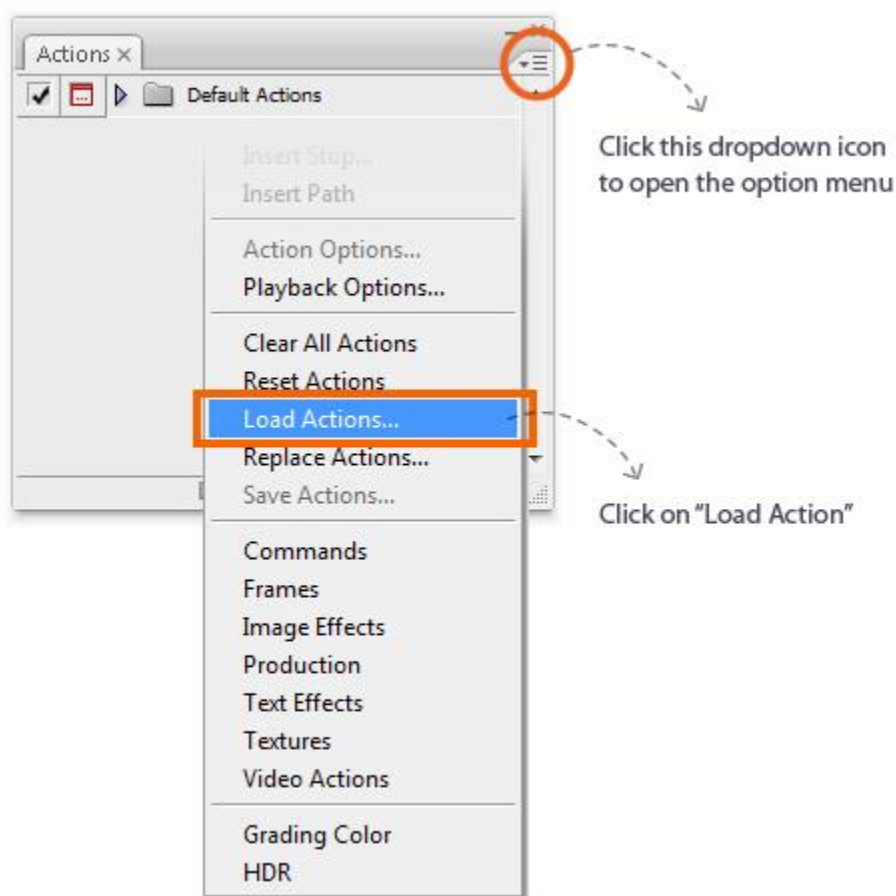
Actions ×

Default Actions

Insert Stop...
Insert Path

Action Options...
Playback Options...

Clear All Actions
Reset Actions
Load Actions...
Replace Actions...
Save Actions...

Commands
Frames
Image Effects
Production
Text Effects
Textures
Video Actions

Grading Color
HDR

Click this dropdown icon to open the option menu

Click on "Load Action"